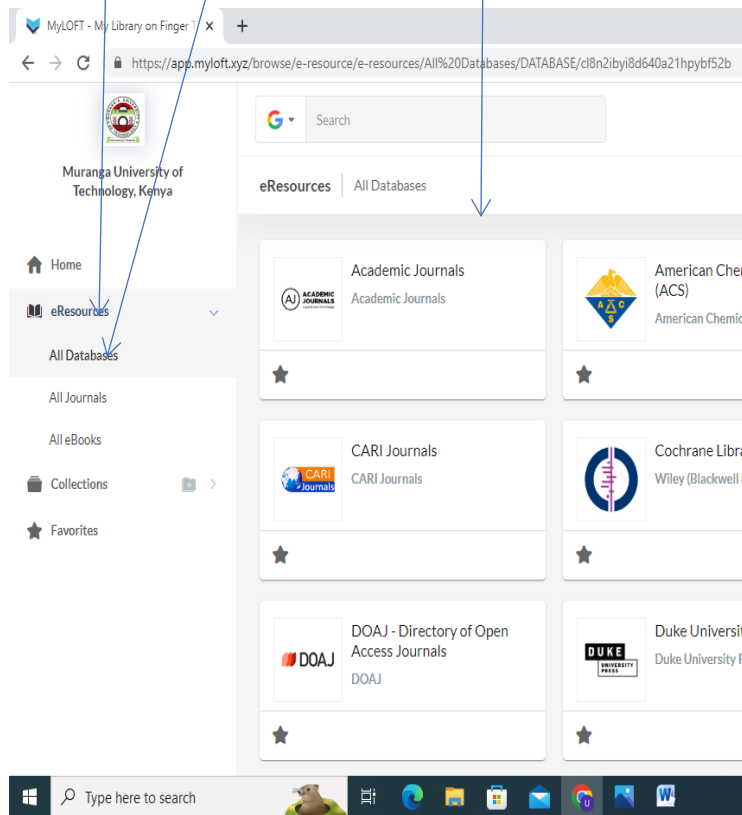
MyLOFT - My Library on Finger T ×

https://app.myloft.xyz/browse/e-resource/e-resources/All%20Databases/DATABASE/cl8n2ibyi8d640a21hpybf52b

Muranga University of Technology, Kenya

Home

eResources

All Databases

All Journals

All eBooks

Collections

Favorites

Search

eResources | All Databases

AJ ACADEMIC JOURNALS

Academic Journals

Academic Journals

American Che (ACS)

American Chemic

CARI Journals

CARI Journals

CARI Journals

Cochrane Libr

Wiley (Blackwell

DOAJ

DOAJ - Directory of Open Access Journals

DOAJ

DUKE UNIVERSITY PRESS

Duke Universit

Duke University P

Type here to search